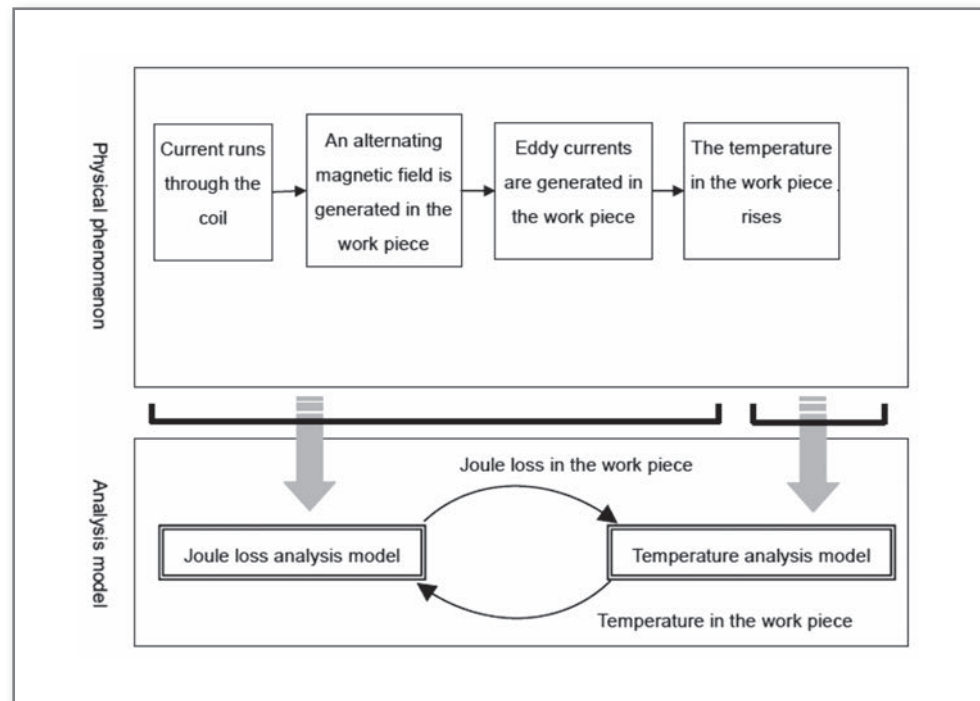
Physical phenomenon

Current runs through the coil

An alternating magnetic field is generated in the work piece

Eddy currents are generated in the work piece

The temperature in the work piece rises

Analysis model

Joule loss in the work piece

Joule loss analysis model

Temperature analysis model

Temperature in the work piece